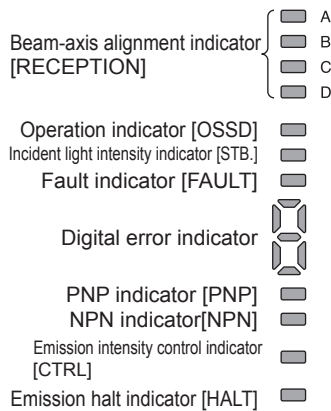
Beam-axis alignment indicator [RECEPTION]
A
B
C
D

Operation indicator [OSSD]
Incident light intensity indicator [STB.]
Fault indicator [FAULT]
Digital error indicator
PNP indicator [PNP]
NPN indicator[NPN]
Emission intensity control indicator [CTRL]
Emission halt indicator [HALT]